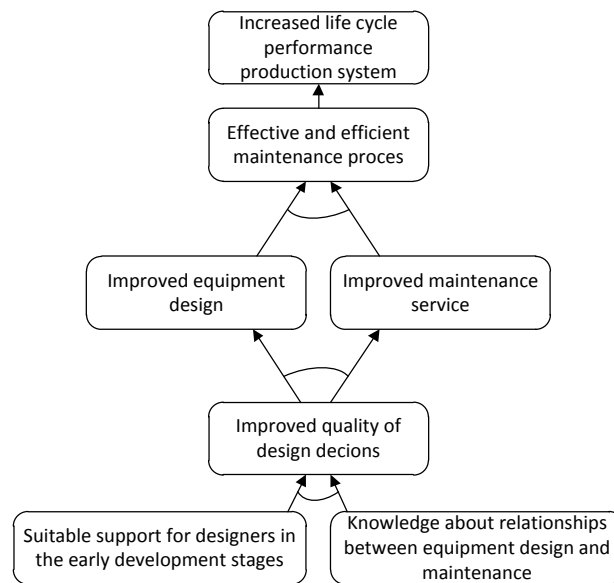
Increased life cycle performance production system

Effective and efficient maintenance proces

Improved equipment design

Improved maintenance service

Improved quality of design decions

Suitable support for designers in the early development stages

Knowledge about relationships between equipment design and maintenance